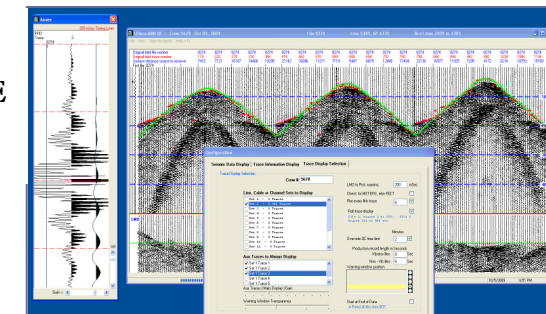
Trace Display Selection

Crew #: 5678

Line, Cable or Channel Sets to Display

Aux Traces to Always Display

LMO to First: maximum 200 m/Sec

Production record length in Seconds

Start at End of Data

10/7/2009

Seismic Data Display

Trace Information Display